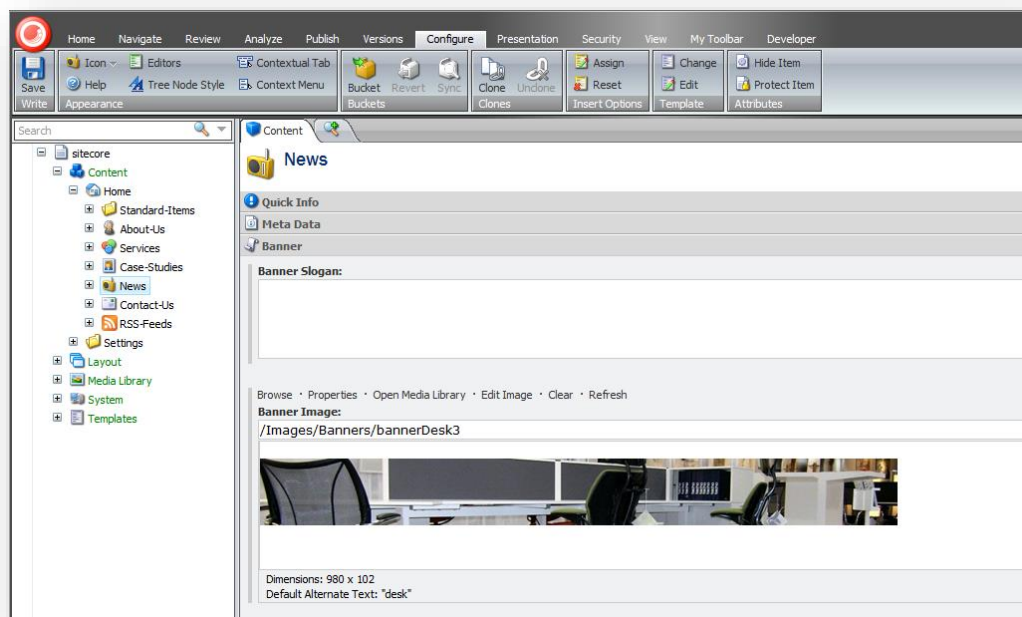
Home Navigate Review Analyze Publish Versions Configure Presentation Security View My Toolbar Developer

Save
Write

Icon Editors
Help Tree Node Style
Appearance

Contextual Tab
Context Menu

Bucket Revert Sync
Buckets

Clone Undone
Clones

Assign
Reset
Insert Options

Change
Edit
Template

Hide Item
Protect Item
Attributes

Search

sitecore
Content
Home
Standard-Items
About-Us
Services
Case-Studies
News
Contact-Us
RSS-Feeds
Settings
Layout
Media Library
System
Templates

Content

News

Quick Info
Meta Data
Banner

Banner Slogan:

Browse · Properties · Open Media Library · Edit Image · Clear · Refresh
Banner Image:
/Images/Banners/bannerDesk3

Dimensions: 980 x 102
Default Alternate Text: "desk"